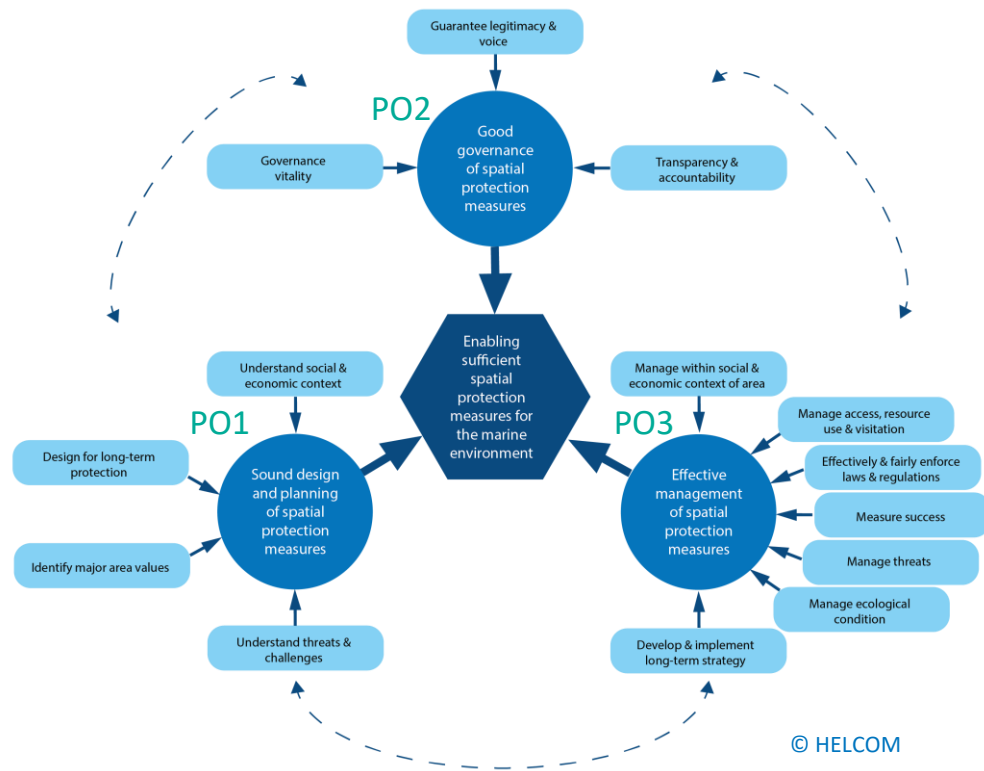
Guarantee legitimacy & voice

PO2

Good governance of spatial protection measures

Governance vitality

Transparency & accountability

Enabling sufficient spatial protection measures for the marine environment

Understand social & economic context

PO1

Design for long-term protection

Sound design and planning of spatial protection measures

Identify major area values

Understand threats & challenges

Manage within social & economic context of area

PO3

Manage access, resource use & visitation

Effectively & fairly enforce laws & regulations

Effective management of spatial protection measures

Measure success

Manage threats

Manage ecological condition

Develop & implement long-term strategy

© HELCOM